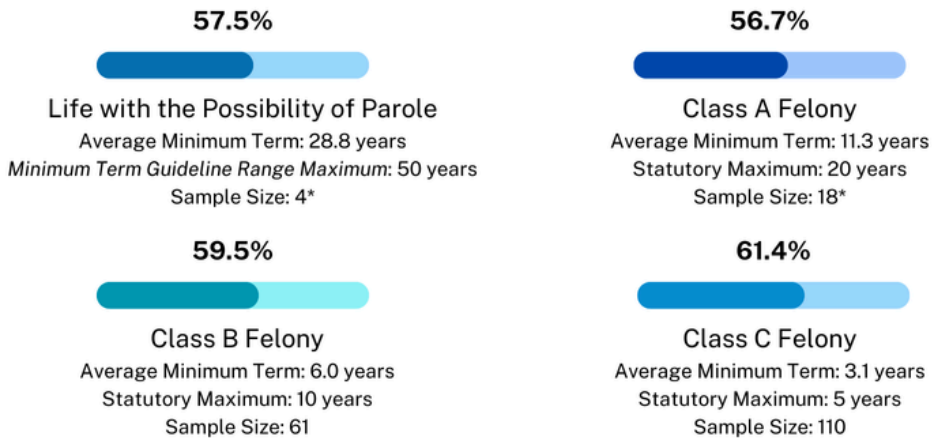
57.5%

Life with the Possibility of Parole
Average Minimum Term: 28.8 years
*Minimum Term Guideline Range Maximum*: 50 years
Sample Size: 4*

56.7%

Class A Felony
Average Minimum Term: 11.3 years
Statutory Maximum: 20 years
Sample Size: 18*

59.5%

Class B Felony
Average Minimum Term: 6.0 years
Statutory Maximum: 10 years
Sample Size: 61

61.4%

Class C Felony
Average Minimum Term: 3.1 years
Statutory Maximum: 5 years
Sample Size: 110